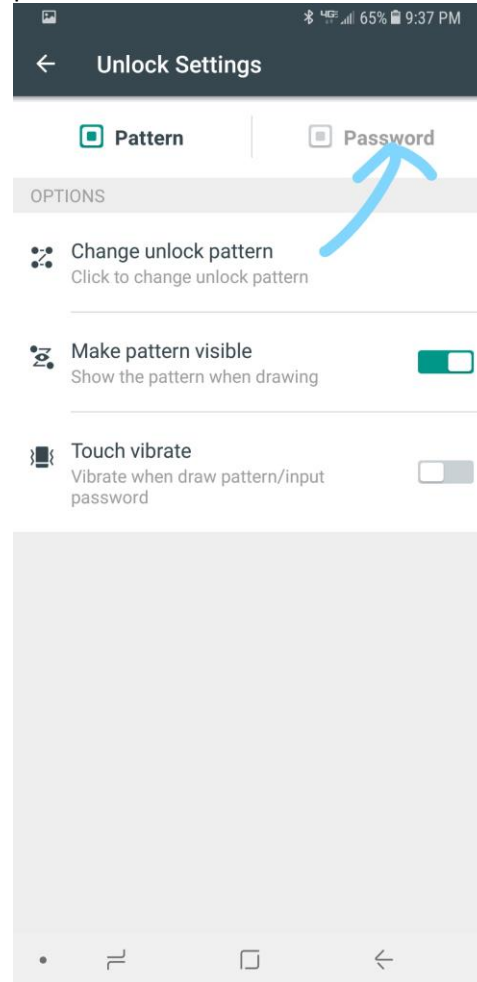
65% 9:37 PM

Unlock Settings

Pattern

Password

OPTIONS

Change unlock pattern
Click to change unlock pattern

Make pattern visible
Show the pattern when drawing

Touch vibrate
Vibrate when draw pattern/input password